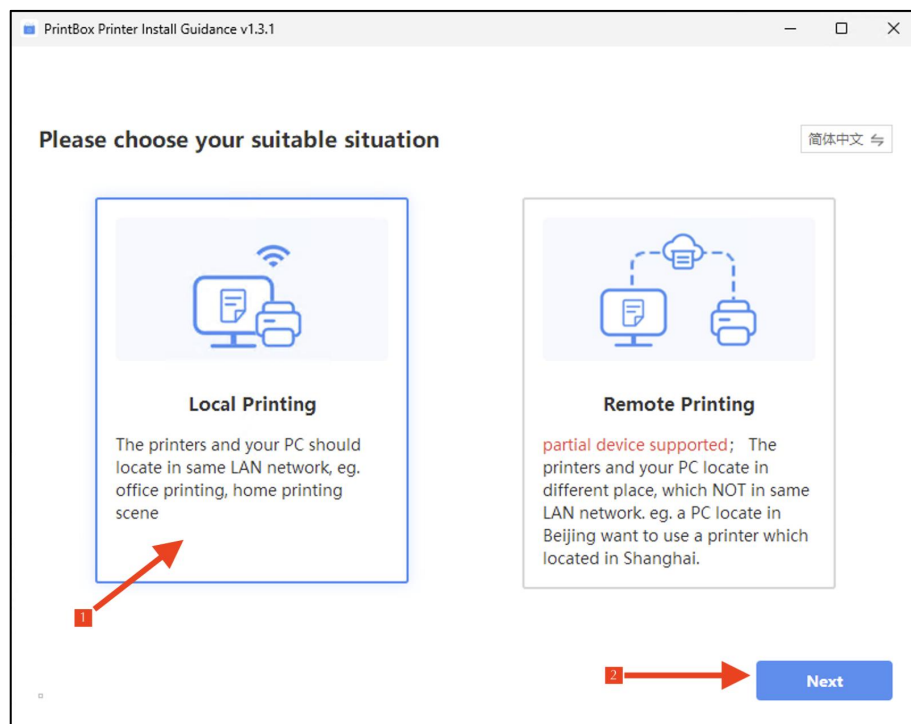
PrintBox Printer Install Guidance v1.3.1

Please choose your suitable situation

简体中文

Local Printing

The printers and your PC should locate in same LAN network, eg. office printing, home printing scene

Remote Printing

partial device supported； The printers and your PC locate in different place, which NOT in same LAN network. eg. a PC locate in Beijing want to use a printer which located in Shanghai.

1

2

Next